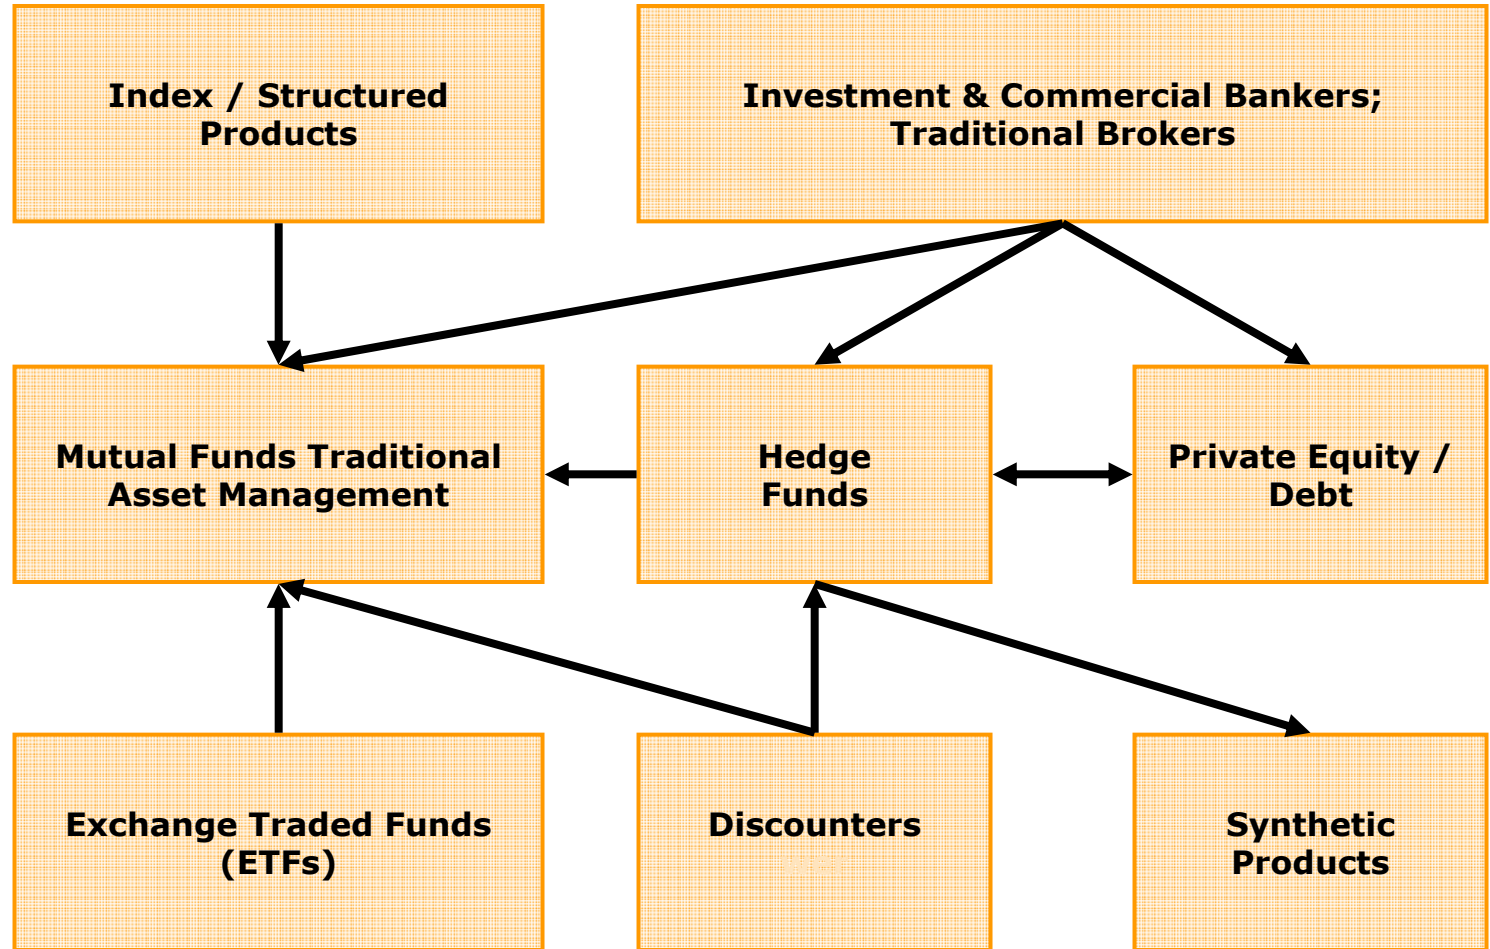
Index / Structured Products

Investment & Commercial Bankers; Traditional Brokers

Mutual Funds Traditional Asset Management

Hedge Funds

Private Equity / Debt

Exchange Traded Funds (ETFs)

Discounters

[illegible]

Synthetic Products